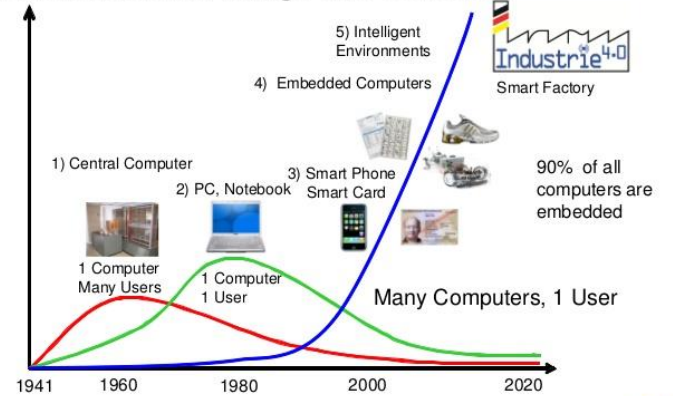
5) Intelligent Environments

Industrie 4.0

Smart Factory

4) Embedded Computers

1) Central Computer

2) PC, Notebook

3) Smart Phone Smart Card

90% of all computers are embedded

1 Computer Many Users

1 Computer 1 User

Many Computers, 1 User

1941

1960

1980

2000

2020